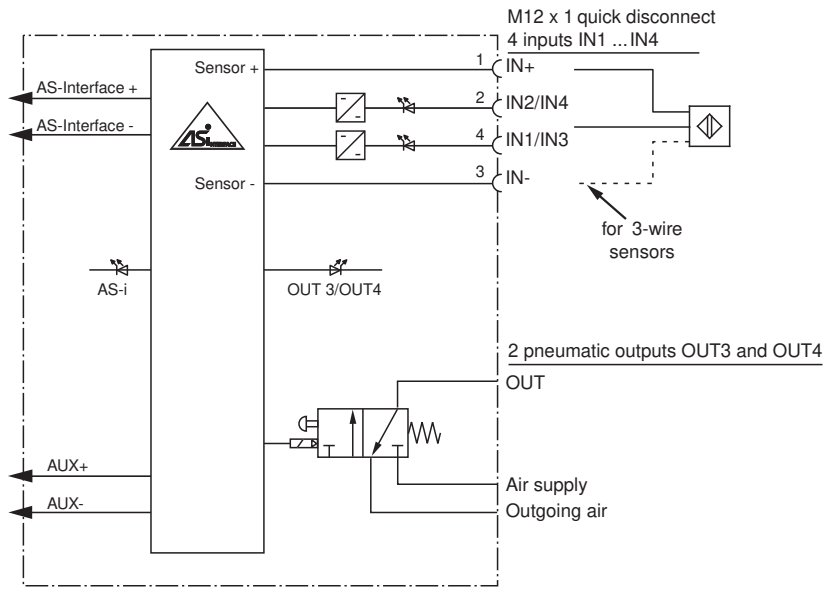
M12 x 1 quick disconnect
4 inputs IN1 ...IN4

AS-Interface +
AS-Interface -
Sensor +
Sensor -
1 IN+
2 IN2/IN4
4 IN1/IN3
3 IN-
for 3-wire sensors

AS-i
OUT 3/OUT4

2 pneumatic outputs OUT3 and OUT4
OUT

AUX+
AUX-
Air supply
Outgoing air